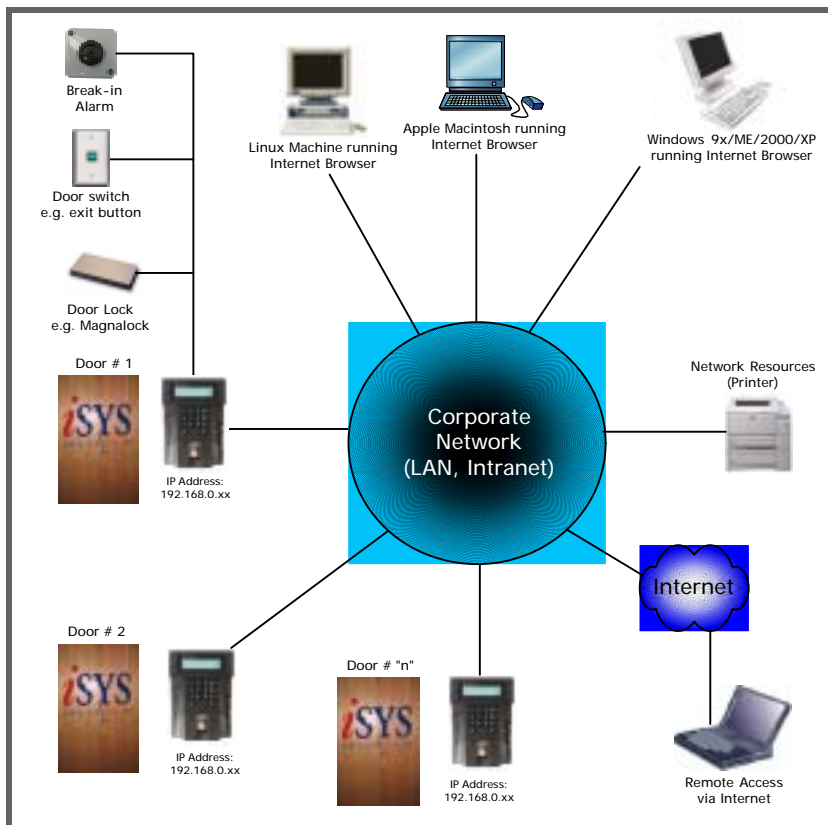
Break-in Alarm

Door switch e.g. exit button

Door Lock e.g. Magnalock

Linux Machine running Internet Browser

Apple Macintosh running Internet Browser

Windows 9x/ME/2000/XP running Internet Browser

Door # 1

iSYS

IP Address: 192.168.0.xx

Corporate Network (LAN, Intranet)

Network Resources (Printer)

Internet

Door # 2

iSYS

IP Address: 192.168.0.xx

Door # "n"

iSYS

IP Address: 192.168.0.xx

Remote Access via Internet